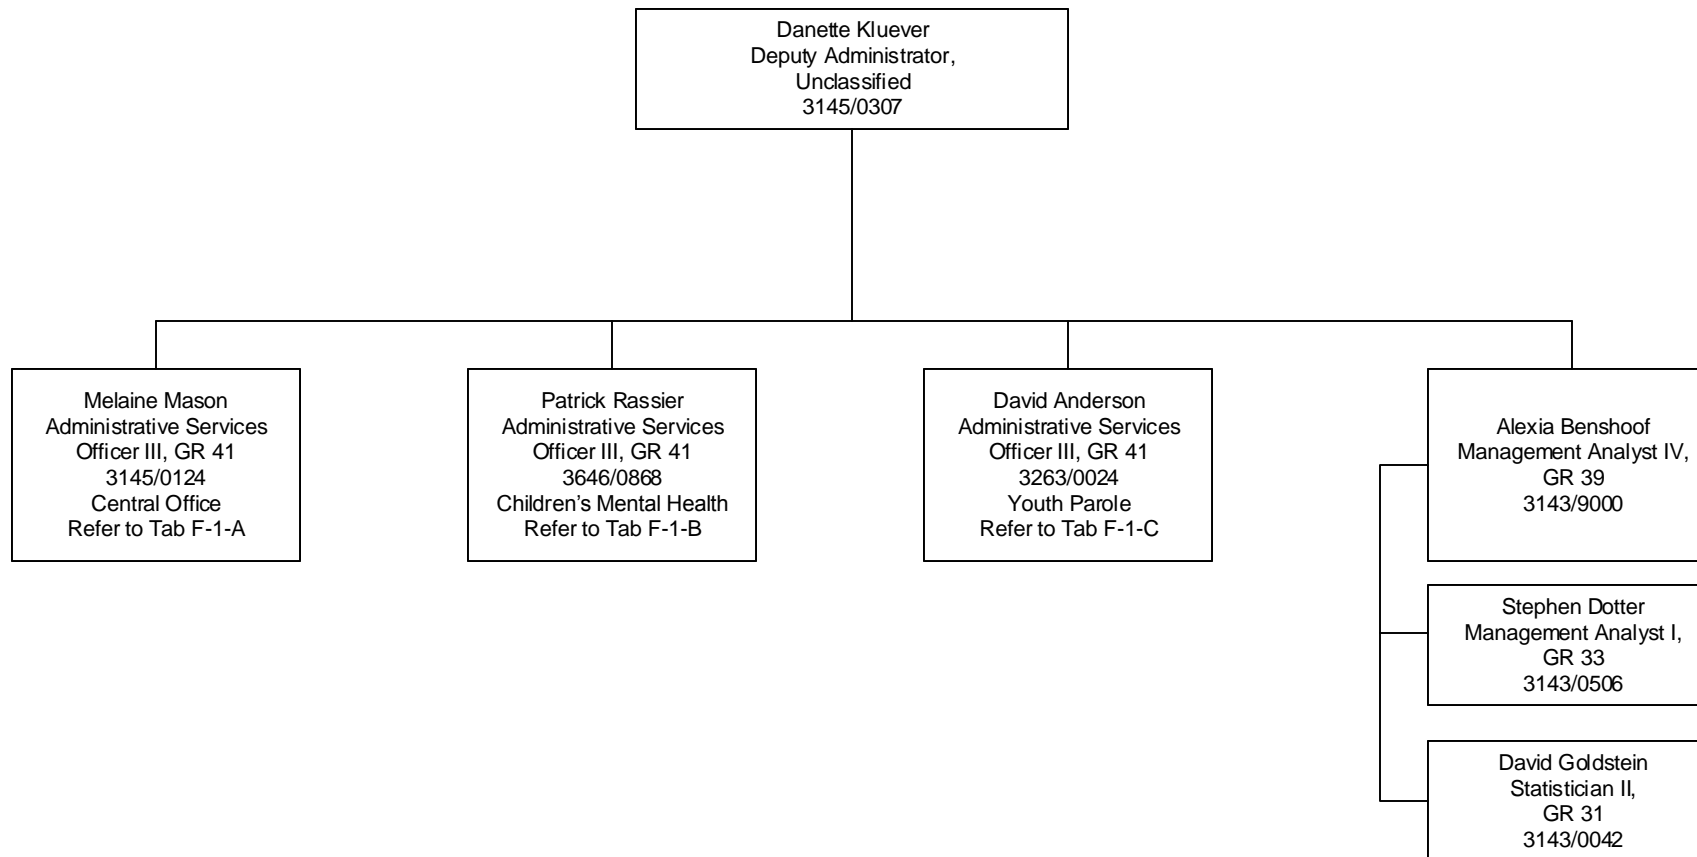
Danette Kluever
Deputy Administrator,
Unclassified
3145/0307

Melaine Mason
Administrative Services
Officer III, GR 41
3145/0124
Central Office
Refer to Tab F-1-A

Patrick Rassier
Administrative Services
Officer III, GR 41
3646/0868
Children's Mental Health
Refer to Tab F-1-B

David Anderson
Administrative Services
Officer III, GR 41
3263/0024
Youth Parole
Refer to Tab F-1-C

Alexia Benshoof
Management Analyst IV,
GR 39
3143/9000

Stephen Dotter
Management Analyst I,
GR 33
3143/0506

David Goldstein
Statistician II,
GR 31
3143/0042